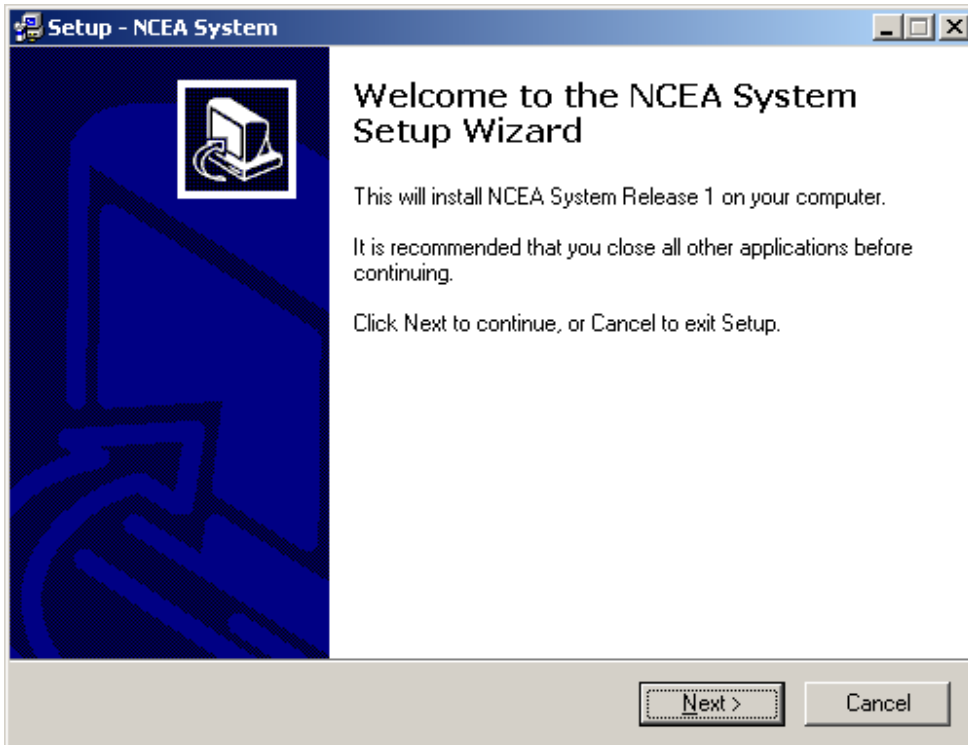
Setup - NCEA System

Welcome to the NCEA System Setup Wizard

This will install NCEA System Release 1 on your computer.

It is recommended that you close all other applications before continuing.

Click Next to continue, or Cancel to exit Setup.

Next >

Cancel